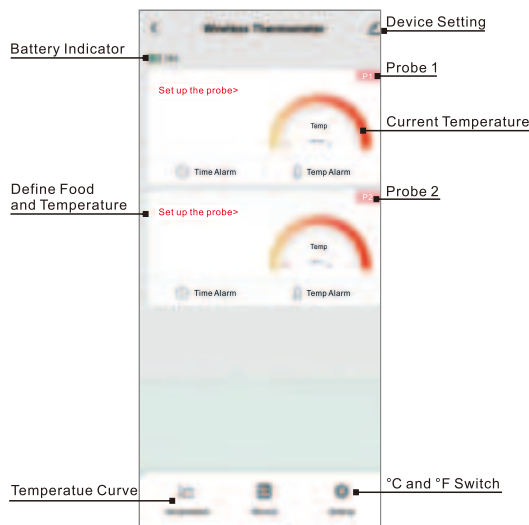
Wireless Thermometer

Device Setting

Battery Indicator

P1

Probe 1

Set up the probe>

Temp

Current Temperature

Time Alarm

Temp Alarm

Define Food and Temperature

P2

Probe 2

Set up the probe>

Temp

Time Alarm

Temp Alarm

Temperatue Curve

°C and °F Switch

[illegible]

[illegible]

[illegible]